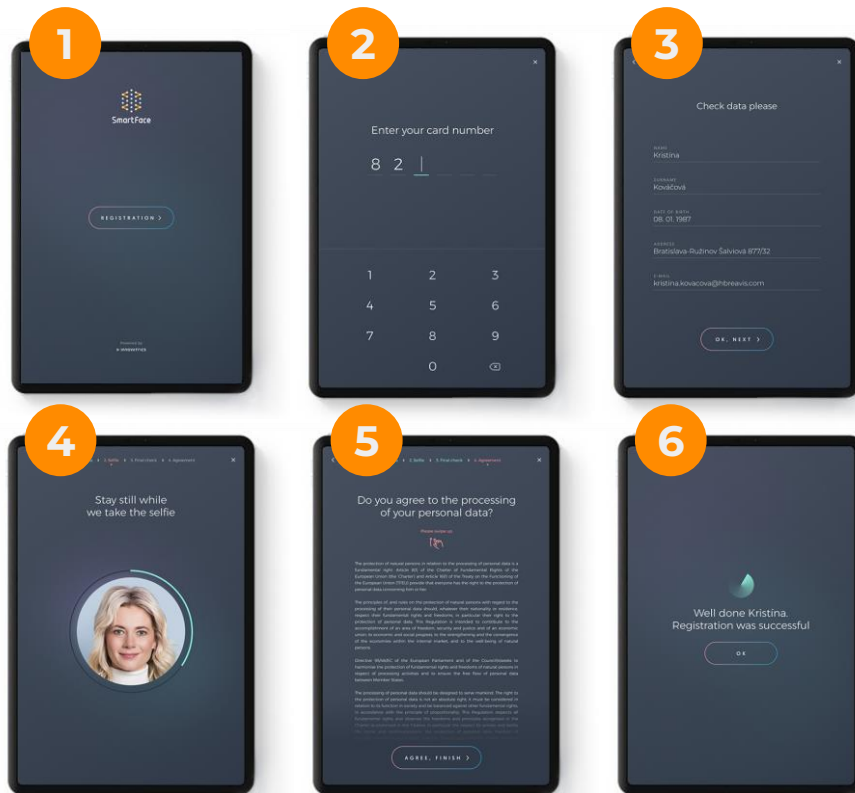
1

SmartFace

REGISTRATION >

Powered by
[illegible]

2

×

Enter your card number

8 2 |

1 2 3
4 5 6
7 8 9
0

3

×

Check data please

NAME
Kristína

SURNAME
Kováčová

DATE OF BIRTH
08. 01. 1987

ADDRESS
Bratislava-Ružinov Šalviová 877/32

E-MAIL
kristina.kovacova@hbreavis.com

OK, NEXT >

4

2. Selfie 3. Final check 4. Agreement ×

Stay still while we take the selfie

5

2. Selfie 3. Final check 4. Agreement ×

Do you agree to the processing of your personal data?

Please scroll all

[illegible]

AGREE, FINISH >

6

Well done Kristína.
Registration was successful

OK